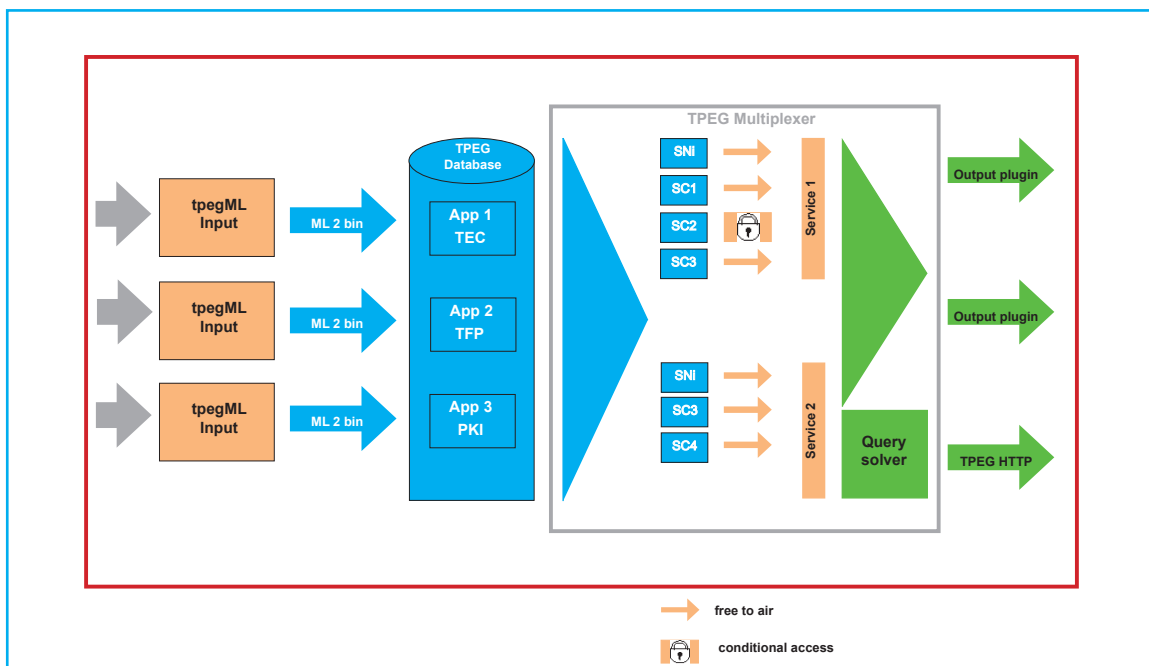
tpegML Input

ML 2 bin

tpegML Input

ML 2 bin

tpegML Input

ML 2 bin

TPEG Database

App 1 TEC

App 2 TFP

App 3 PKI

TPEG Multiplexer

SNI

SC1

SC2

SC3

Service 1

SNI

SC3

SC4

Service 2

Query solver

Output plugin

Output plugin

TPEG HTTP

free to air

conditional access